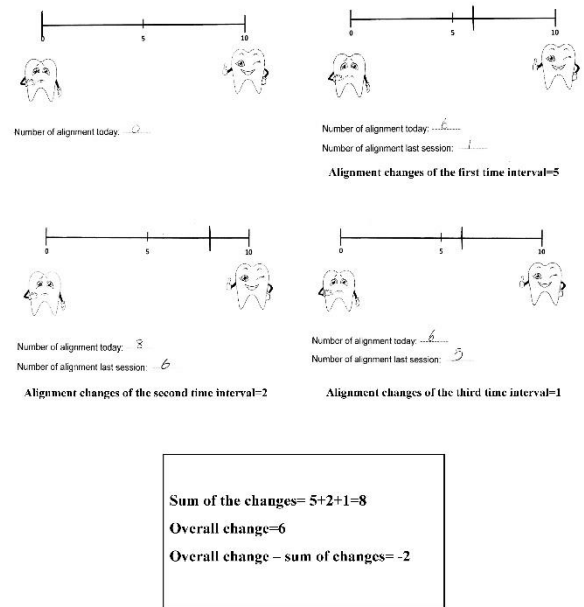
0 5 10

Number of alignment today: 0

0 5 10

Number of alignment today: 6

Number of alignment last session: 1

Alignment changes of the first time interval=5

0 5 10

Number of alignment today: 8

Number of alignment last session: 6

Alignment changes of the second time interval=2

0 5 10

Number of alignment today: 6

Number of alignment last session: 5

Alignment changes of the third time interval=1

Sum of the changes= 5+2+1=8

Overall change=6

Overall change – sum of changes= -2